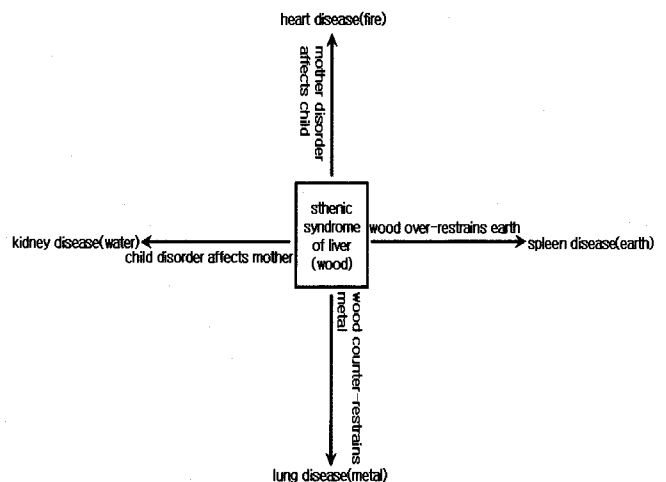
heart disease(fire)

mother disorder affects child

sthenic syndrome of liver (wood)

kidney disease(water)

child disorder affects mother

wood over-restrains earth

spleen disease(earth)

wood counter-restrains metal

lung disease(metal)